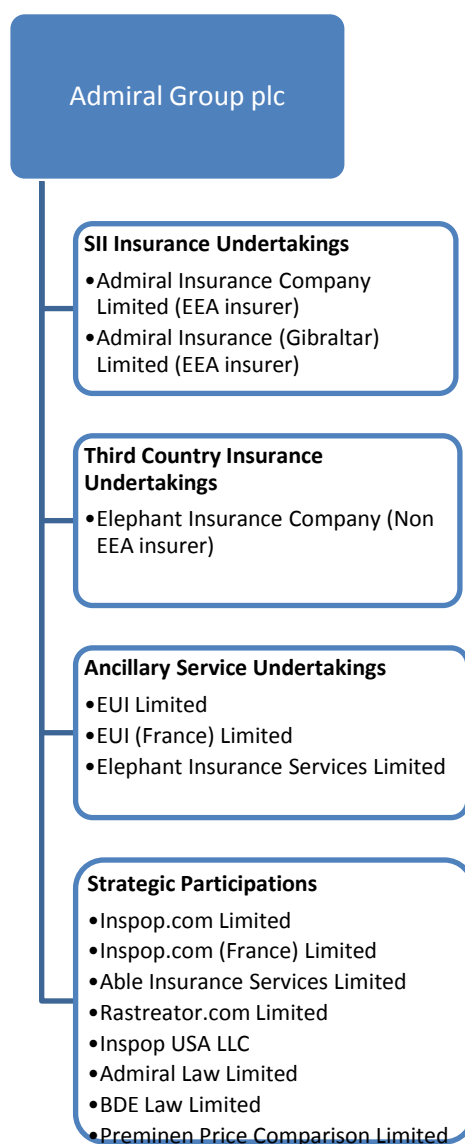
Admiral Group plc

**SII Insurance Undertakings**
- Admiral Insurance Company Limited (EEA insurer)
- Admiral Insurance (Gibraltar) Limited (EEA insurer)

**Third Country Insurance Undertakings**
- Elephant Insurance Company (Non EEA insurer)

**Ancillary Service Undertakings**
- EUI Limited
- EUI (France) Limited
- Elephant Insurance Services Limited

**Strategic Participations**
- Inspop.com Limited
- Inspop.com (France) Limited
- Able Insurance Services Limited
- Rastreator.com Limited
- Inspop USA LLC
- Admiral Law Limited
- BDE Law Limited
- Preminen Price Comparison Limited